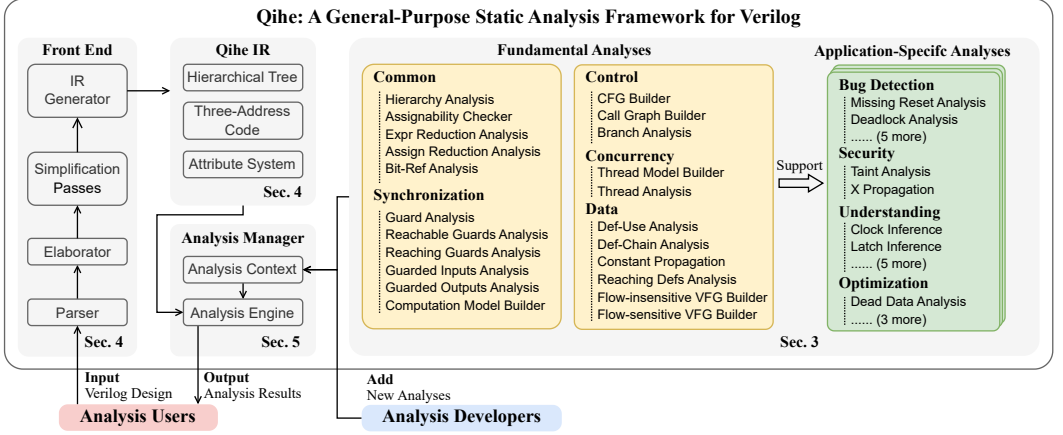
Qihe: A General-Purpose Static Analysis Framework for Verilog

Front End

IR Generator

Simplification Passes

Elaborator

Parser

Sec. 4

Qihe IR

Hierarchical Tree

Three-Address Code

Attribute System

Sec. 4

Analysis Manager

Analysis Context

Analysis Engine

Sec. 5

Fundamental Analyses

Common
Hierarchy Analysis
Assignability Checker
Expr Reduction Analysis
Assign Reduction Analysis
Bit-Ref Analysis

Synchronization
Guard Analysis
Reachable Guards Analysis
Reaching Guards Analysis
Guarded Inputs Analysis
Guarded Outputs Analysis
Computation Model Builder

Control
CFG Builder
Call Graph Builder
Branch Analysis

Concurrency
Thread Model Builder
Thread Analysis

Data
Def-Use Analysis
Def-Chain Analysis
Constant Propagation
Reaching Defs Analysis
Flow-insensitive VFG Builder
Flow-sensitive VFG Builder

Support

Application-Specifc Analyses

Bug Detection
Missing Reset Analysis
Deadlock Analysis
...... (5 more)

Security
Taint Analysis
X Propagation

Understanding
Clock Inference
Latch Inference
...... (5 more)

Optimization
Dead Data Analysis
...... (3 more)

Sec. 3

Input
Verilog Design

Output
Analysis Results

Analysis Users

Add
New Analyses

Analysis Developers